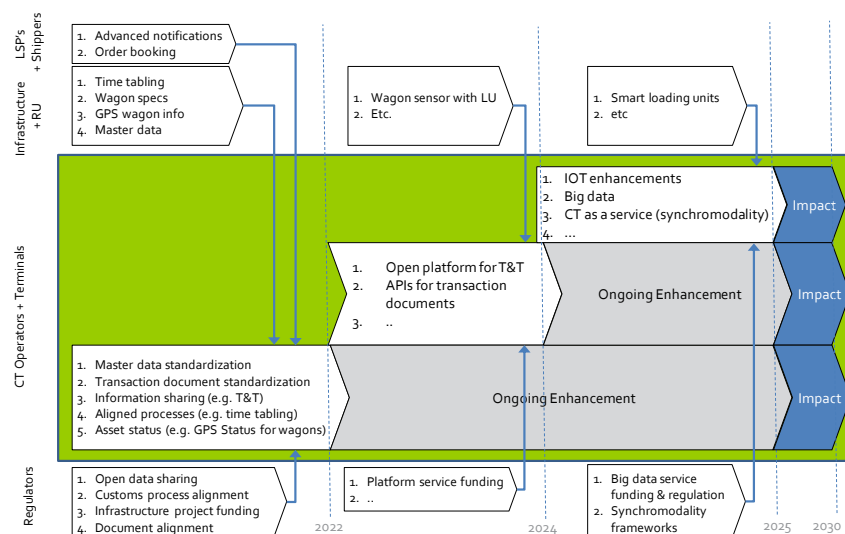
LSP's + Shippers

1. Advanced notifications
2. Order booking

Infrastructure + RU

1. Time tabling
2. Wagon specs
3. GPS wagon info
4. Master data

1. Wagon sensor with LU
2. Etc.

1. Smart loading units
2. etc

CT Operators + Terminals

1. IOT enhancements
2. Big data
3. CT as a service (synchromodality)
4. …

Impact

1. Open platform for T&T
2. APIs for transaction documents
3. ..

Ongoing Enhancement

Impact

1. Master data standardization
2. Transaction document standardization
3. Information sharing (e.g. T&T)
4. Aligned processes (e.g. time tabling)
5. Asset status (e.g. GPS Status for wagons)

Ongoing Enhancement

Impact

Regulators

1. Open data sharing
2. Customs process alignment
3. Infrastructure project funding
4. Document alignment

1. Platform service funding
2. ..

1. Big data service funding & regulation
2. Synchromodality frameworks

2022
2024
2025
2030